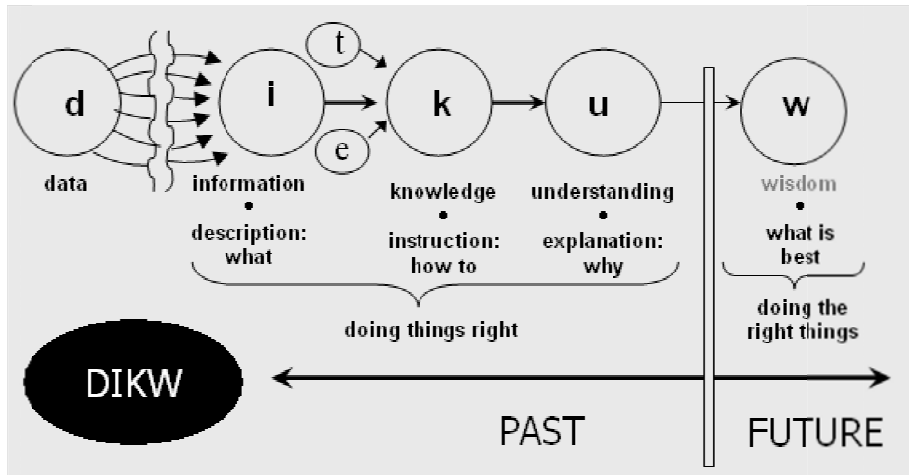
d

data

i

information
•
description:
what

t

e

k

knowledge
•
instruction:
how to

u

understanding
•
explanation:
why

doing things right

w

wisdom
•
what is
best

doing the
right things

DIKW

PAST

FUTURE